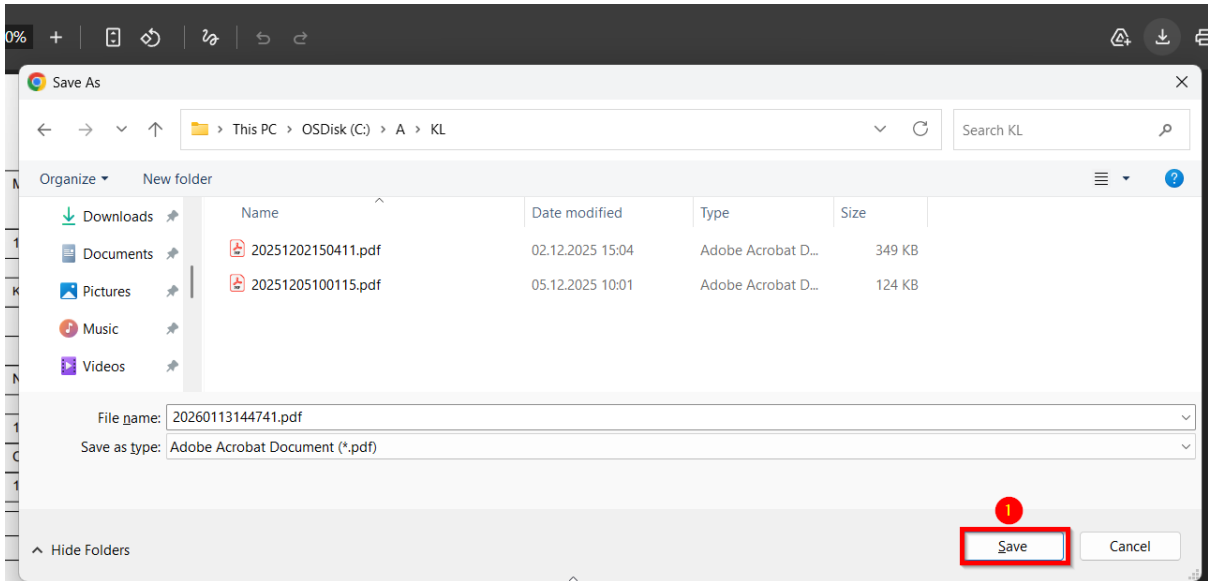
0% +

Save As

This PC › OSDisk (C:) › A › KL

Search KL

Organize ▾ New folder

Downloads
Documents
Pictures
Music
Videos

| Name | Date modified | Type | Size |
|---|---|---|---|
| 20251202150411.pdf | 02.12.2025 15:04 | Adobe Acrobat D... | 349 KB |
| 20251205100115.pdf | 05.12.2025 10:01 | Adobe Acrobat D... | 124 KB |

File name: 20260113144741.pdf
Save as type: Adobe Acrobat Document (*.pdf)

Hide Folders

1

Save Cancel